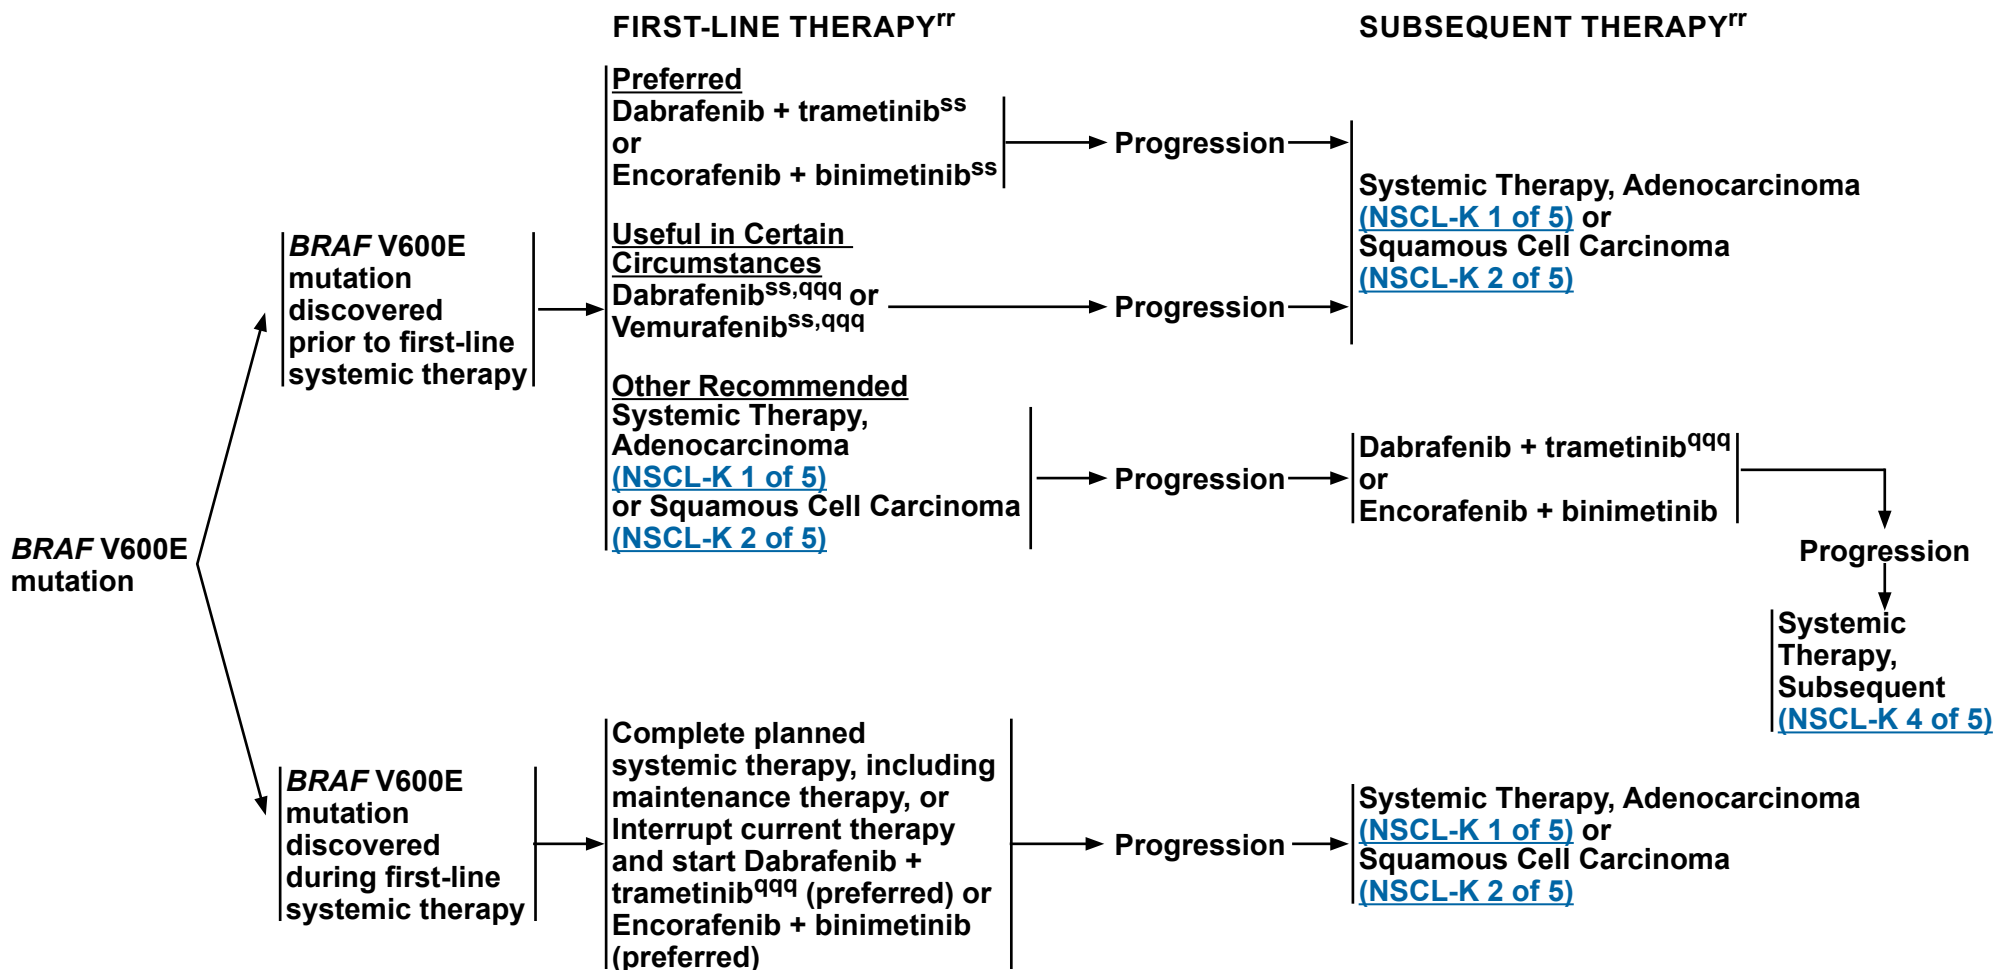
FIRST-LINE THERAPY$^{rr}$

SUBSEQUENT THERAPY$^{rr}$

*BRAF* V600E mutation

*BRAF* V600E mutation discovered prior to first-line systemic therapy

Preferred
Dabrafenib + trametinib$^{ss}$
or
Encorafenib + binimetinib$^{ss}$

Progression

Useful in Certain Circumstances
Dabrafenib$^{ss,qqq}$ or
Vemurafenib$^{ss,qqq}$

Progression

Systemic Therapy, Adenocarcinoma (NSCL-K 1 of 5) or Squamous Cell Carcinoma (NSCL-K 2 of 5)

Other Recommended
Systemic Therapy, Adenocarcinoma (NSCL-K 1 of 5) or Squamous Cell Carcinoma (NSCL-K 2 of 5)

Progression

Dabrafenib + trametinib$^{qqq}$
or
Encorafenib + binimetinib

Progression

Systemic Therapy, Subsequent (NSCL-K 4 of 5)

*BRAF* V600E mutation discovered during first-line systemic therapy

Complete planned systemic therapy, including maintenance therapy, or Interrupt current therapy and start Dabrafenib + trametinib$^{qqq}$ (preferred) or Encorafenib + binimetinib (preferred)

Progression

Systemic Therapy, Adenocarcinoma (NSCL-K 1 of 5) or Squamous Cell Carcinoma (NSCL-K 2 of 5)